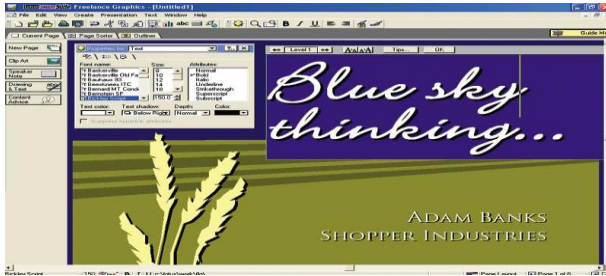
Freelance Graphics - [Untitled1]
File Edit View Create Presentation Text Window Help
B I U
Current Page | Page Sorter | Outliner
Guide M
New Page
Clip Art
Speaker Note
Drawing & Text
Content Advice
Properties for: Text
Font name:
Baskerville
Baskerville Old Fa
Bauhaus 93
Benguiat ITC
Bernard MT Cond
Size:
8
10
12
14
18
Attributes:
Normal
Bold
Italic
Underline
Strikethrough
Superscript
Subscript
Text color:
Text shadow:
Below Right
Depth:
Normal
Color:
Level 1
Tips...
OK
Blue sky thinking...
ADAM BANKS
SHOPPER INDUSTRIES
Page Layout
Page 1 of 1